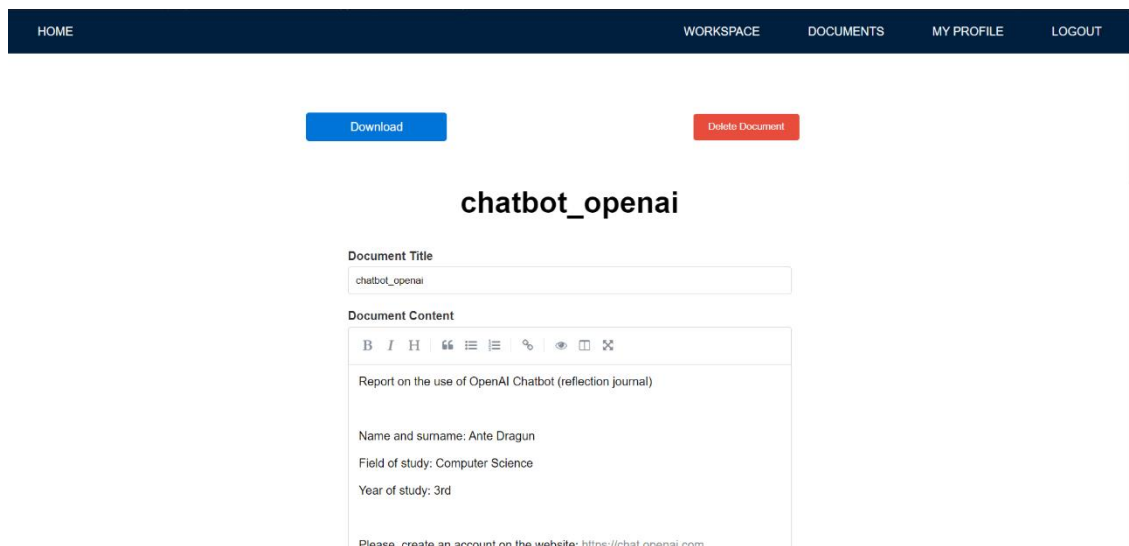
HOME

WORKSPACE DOCUMENTS MY PROFILE LOGOUT

Download

Delete Document

chatbot_openai

Document Title

chatbot_openai

Document Content

B I H

Report on the use of OpenAI Chatbot (reflection journal)

Name and surname: Ante Dragun

Field of study: Computer Science

Year of study: 3rd

Please, create an account on the website: https://chat.openai.com